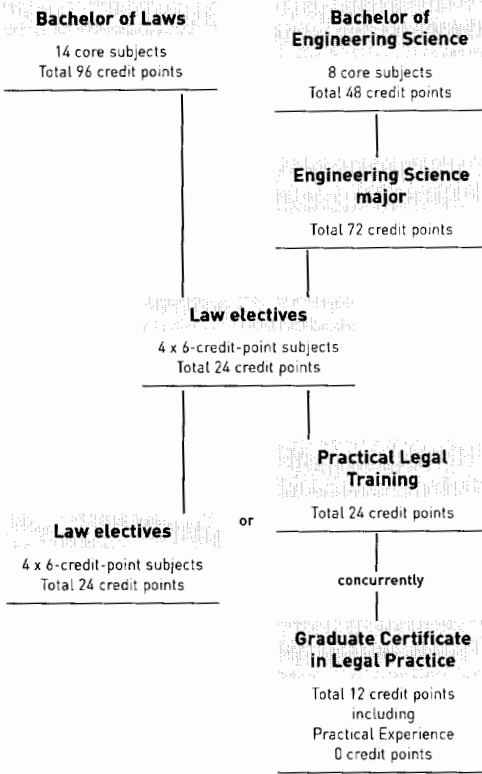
Bachelor of Laws
14 core subjects
Total 96 credit points

Bachelor of Engineering Science
8 core subjects
Total 48 credit points

Engineering Science major
Total 72 credit points

Law electives
4 x 6-credit-point subjects
Total 24 credit points

Law electives
4 x 6-credit-point subjects
Total 24 credit points

or

Practical Legal Training
Total 24 credit points

concurrently

Graduate Certificate in Legal Practice
Total 12 credit points
including
Practical Experience
0 credit points